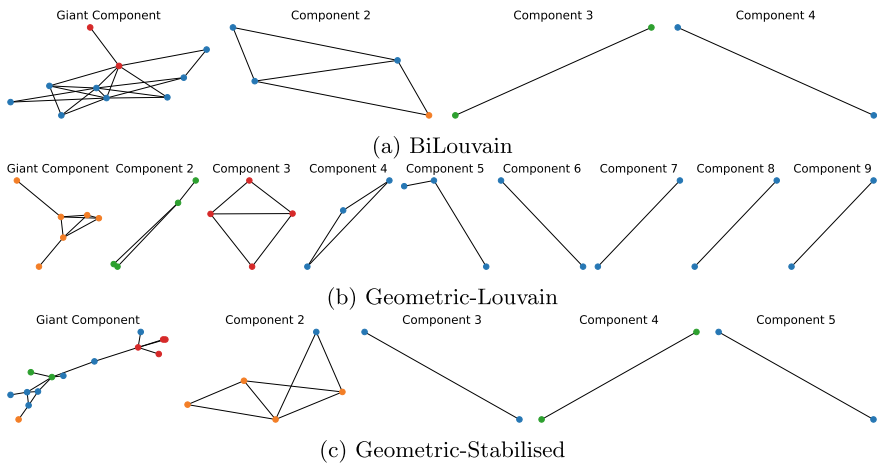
Giant Component
Component 2
Component 3
Component 4

(a) BiLouvain

Giant Component
Component 2
Component 3
Component 4
Component 5
Component 6
Component 7
Component 8
Component 9

(b) Geometric-Louvain

Giant Component
Component 2
Component 3
Component 4
Component 5

(c) Geometric-Stabilised